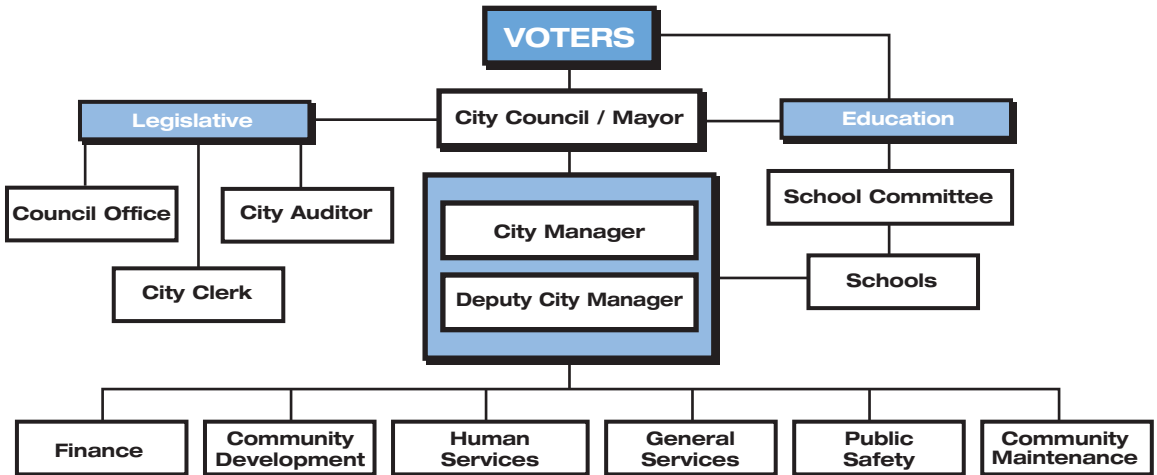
VOTERS

Legislative

City Council / Mayor

Education

Council Office

City Auditor

City Clerk

City Manager

Deputy City Manager

School Committee

Schools

Finance

Community Development

Human Services

General Services

Public Safety

Community Maintenance